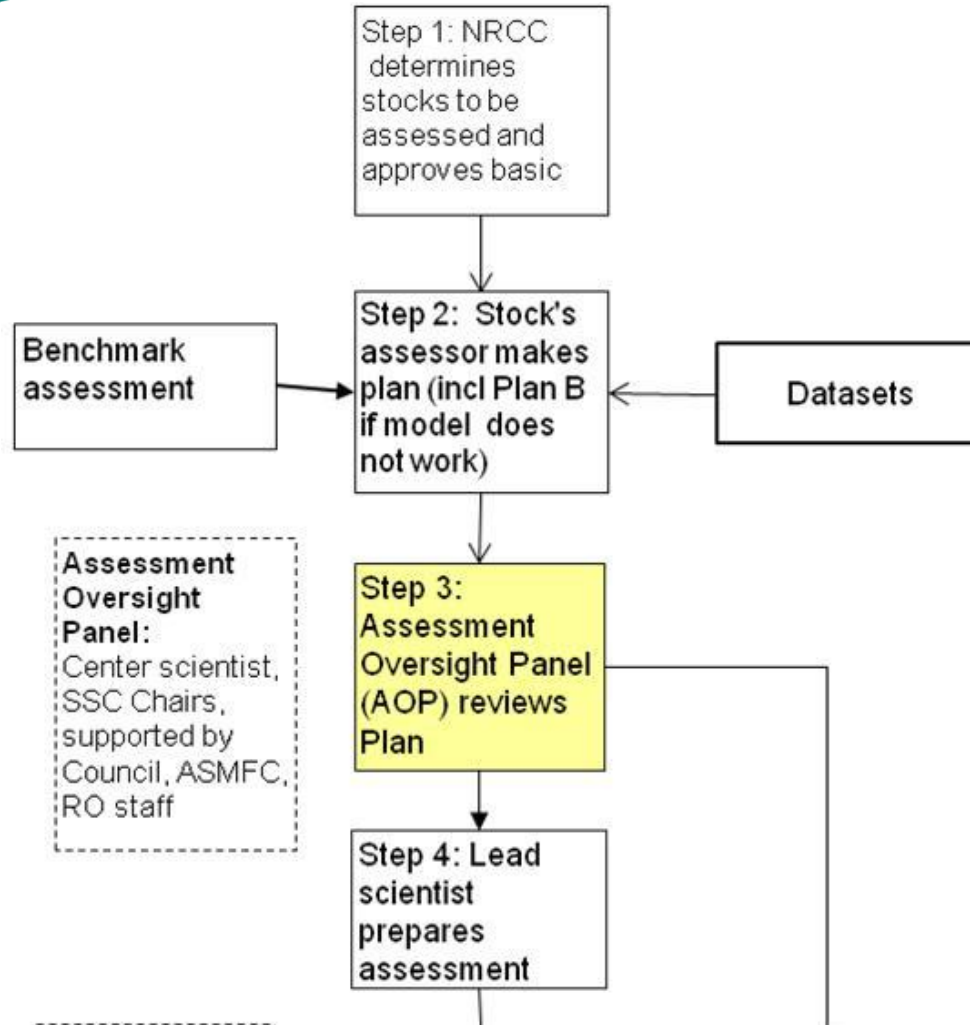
Step 1: NRCC determines stocks to be assessed and approves basic

Benchmark assessment

Step 2: Stock's assessor makes plan (incl Plan B if model does not work)

Datasets

Assessment Oversight Panel: Center scientist, SSC Chairs, supported by Council, ASMFC, RO staff

Step 3: Assessment Oversight Panel (AOP) reviews Plan

Step 4: Lead scientist prepares assessment